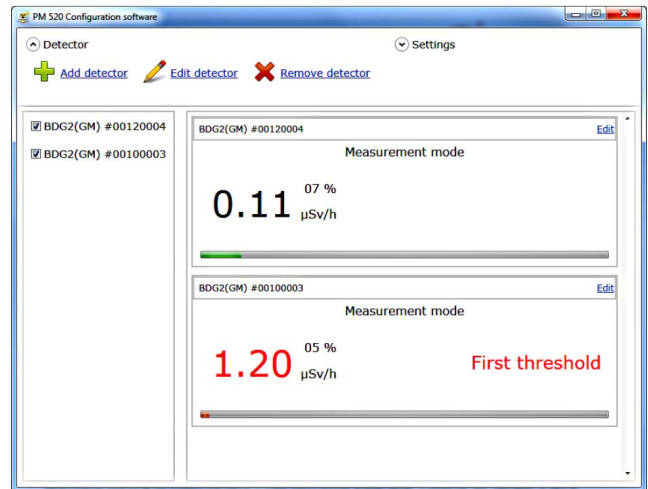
PM 520 Configuration software

Detector

Settings

Add detector

Edit detector

Remove detector

BDG2(GM) #00120004

BDG2(GM) #00100003

BDG2(GM) #00120004

Edit

Measurement mode

0.11

07 %

µSv/h

BDG2(GM) #00100003

Edit

Measurement mode

1.20

05 %

µSv/h

First threshold